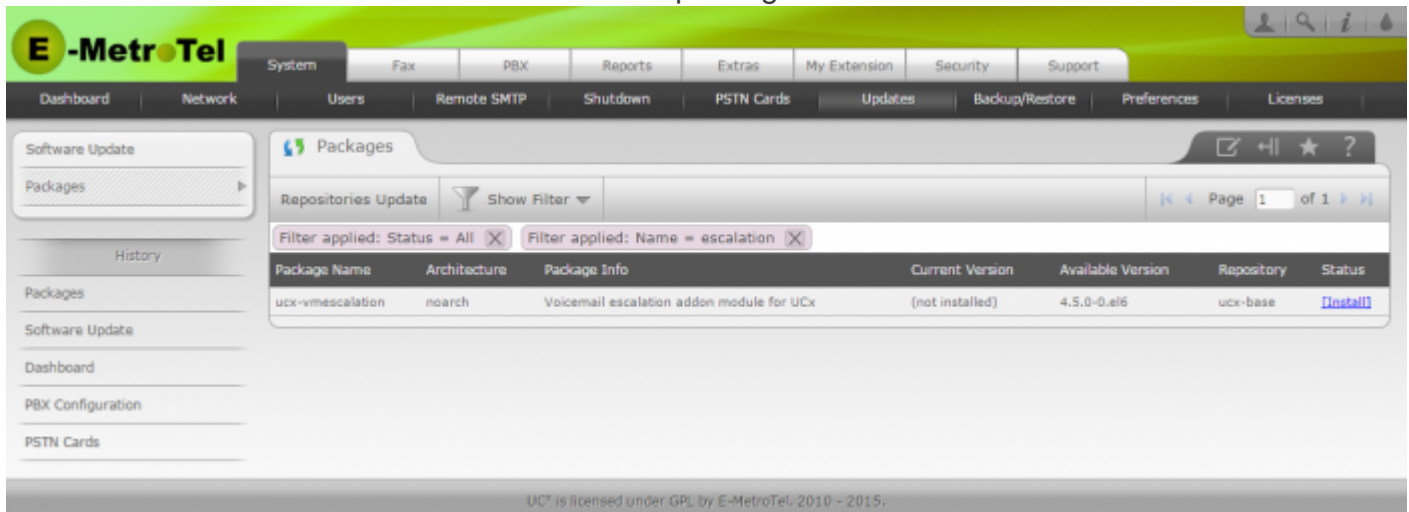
E-MetroTel

System | Fax | PBX | Reports | Extras | My Extension | Security | Support

Dashboard | Network | Users | Remote SMTP | Shutdown | PSTN Cards | Updates | Backup/Restore | Preferences | Licenses

Software Update
Packages

History
Packages
Software Update
Dashboard
PBX Configuration
PSTN Cards

Packages

Repositories Update | Show Filter

Page 1 of 1

Filter applied: Status = All
Filter applied: Name = escalation

| Package Name | Architecture | Package Info | Current Version | Available Version | Repository | Status |
|---|---|---|---|---|---|---|
| ucx-vmescalation | noarch | Voicemail escalation addon module for UCx | (not installed) | 4.5.0-0.el6 | ucx-base | [Install] |

UC$^x$ is licensed under GPL by E-MetroTel. 2010 - 2015.